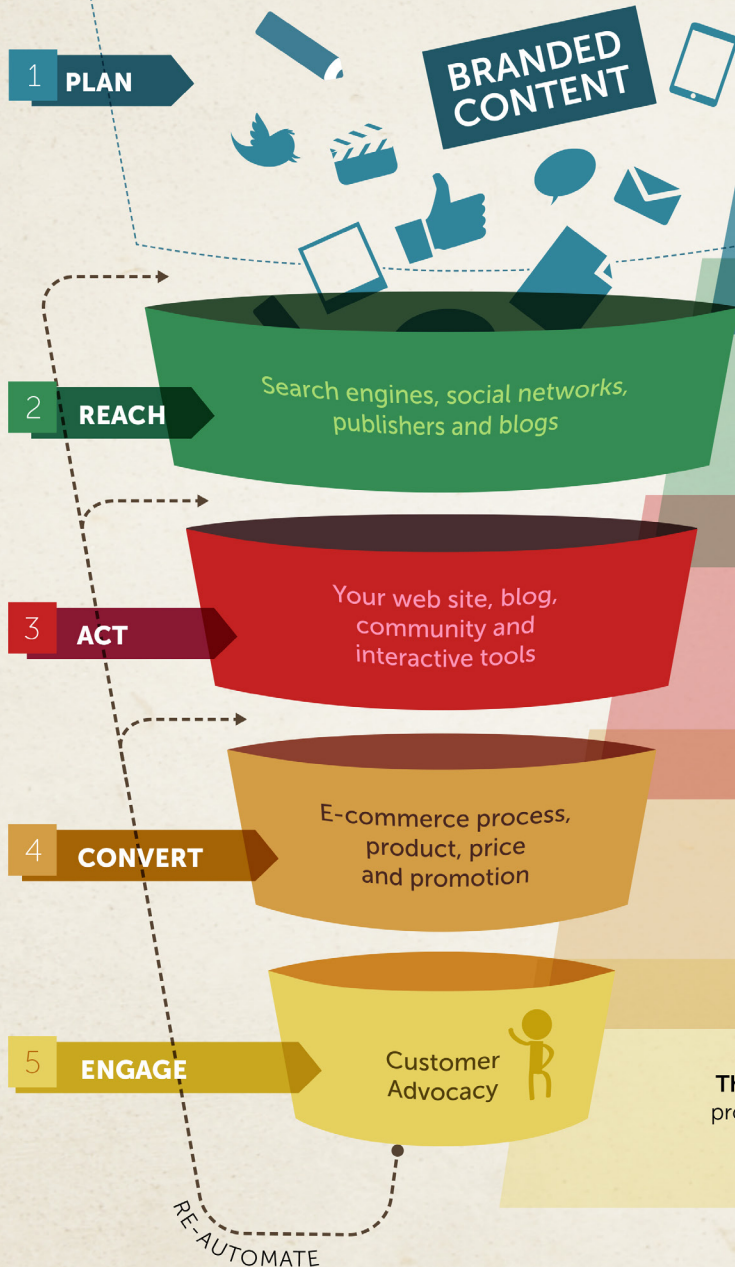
1 PLAN

BRANDED CONTENT

2 REACH

Search engines, social networks, publishers and blogs

3 ACT

Your web site, blog, community and interactive tools

4 CONVERT

E-commerce process, product, price and promotion

5 ENGAGE

Customer Advocacy

Th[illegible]
pro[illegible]

RE-AUTOMATE